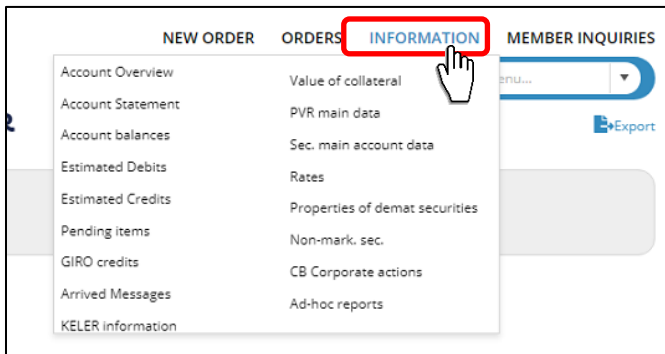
NEW ORDER ORDERS INFORMATION MEMBER INQUIRIES

Account Overview
Account Statement
Account balances
Estimated Debits
Estimated Credits
Pending items
GIRO credits
Arrived Messages
KELER information

Value of collateral
PVR main data
Sec. main account data
Rates
Properties of demat securities
Non-mark. sec.
CB Corporate actions
Ad-hoc reports

enu...

Export